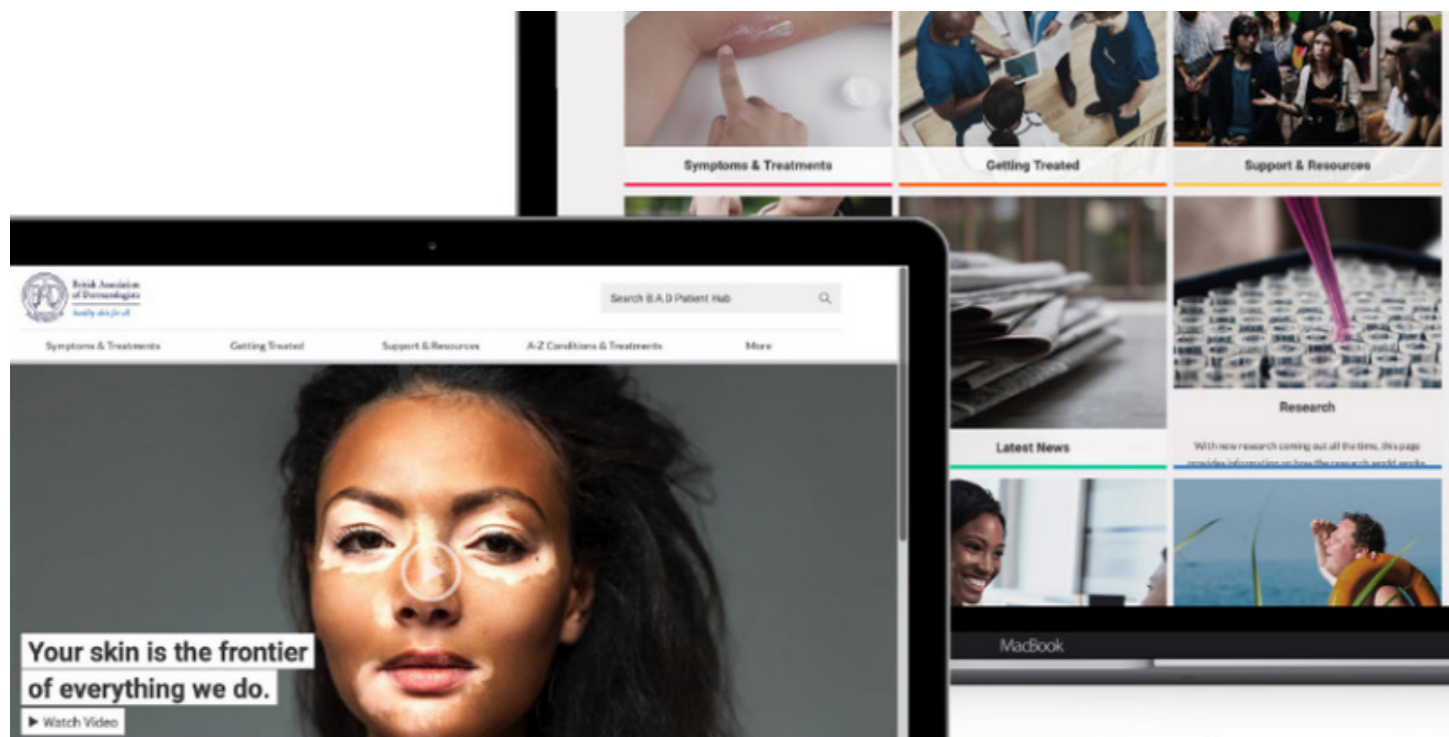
Symptoms & Treatments

Getting Treated

Support & Resources

Research

With new research coming out all the times, this page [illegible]

Latest News

MacBook

British Association of Dermatologists
healthy skin for all

Search B.A.D Patient Hub

Symptoms & Treatments

Getting Treated

Support & Resources

A-Z Conditions & Treatments

More

Your skin is the frontier of everything we do.

▶ Watch Video